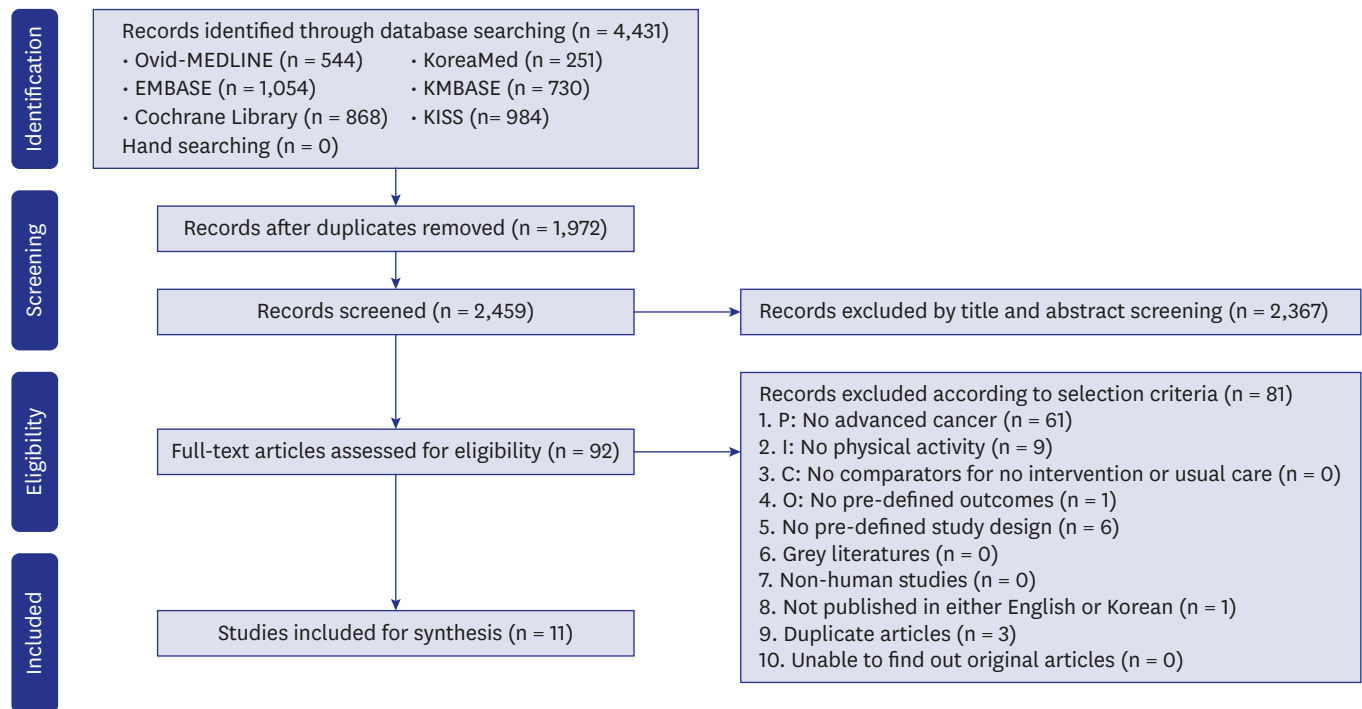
Identification

Records identified through database searching (n = 4,431)
• Ovid-MEDLINE (n = 544)
• KoreaMed (n = 251)
• EMBASE (n = 1,054)
• KMBASE (n = 730)
• Cochrane Library (n = 868)
• KISS (n= 984)
Hand searching (n = 0)

Screening

Records after duplicates removed (n = 1,972)

Records screened (n = 2,459)

Records excluded by title and abstract screening (n = 2,367)

Eligibility

Full-text articles assessed for eligibility (n = 92)

Records excluded according to selection criteria (n = 81)
1. P: No advanced cancer (n = 61)
2. I: No physical activity (n = 9)
3. C: No comparators for no intervention or usual care (n = 0)
4. O: No pre-defined outcomes (n = 1)
5. No pre-defined study design (n = 6)
6. Grey literatures (n = 0)
7. Non-human studies (n = 0)
8. Not published in either English or Korean (n = 1)
9. Duplicate articles (n = 3)
10. Unable to find out original articles (n = 0)

Included

Studies included for synthesis (n = 11)